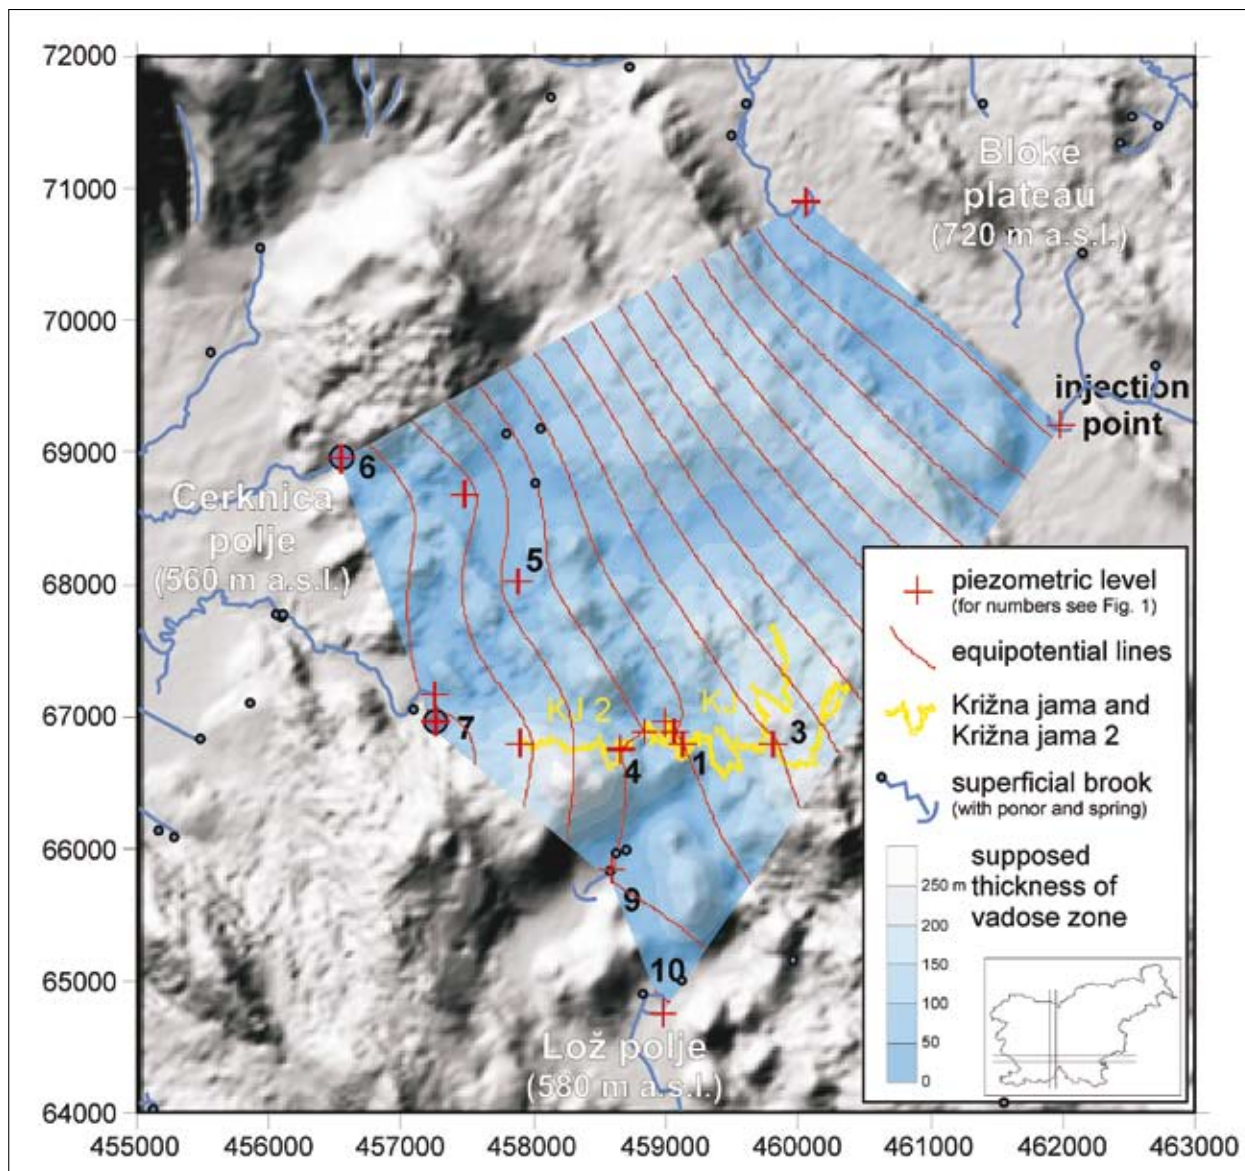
72000
71000
70000
69000
68000
67000
66000
65000
64000

455000 456000 457000 458000 459000 460000 461000 462000 463000

Bloke plateau (720 m a.s.l.)

injection point

Cerknica polje (560 m a.s.l.)

Lož polje (580 m a.s.l.)

6
5
7
KJ 2
KJ
4
1
3
9
10

piezometric level (for numbers see Fig. 1)
equipotential lines
Križna jama and Križna jama 2
superficial brook (with ponor and spring)
supposed thickness of vadose zone
250 m
200
150
100
50
0